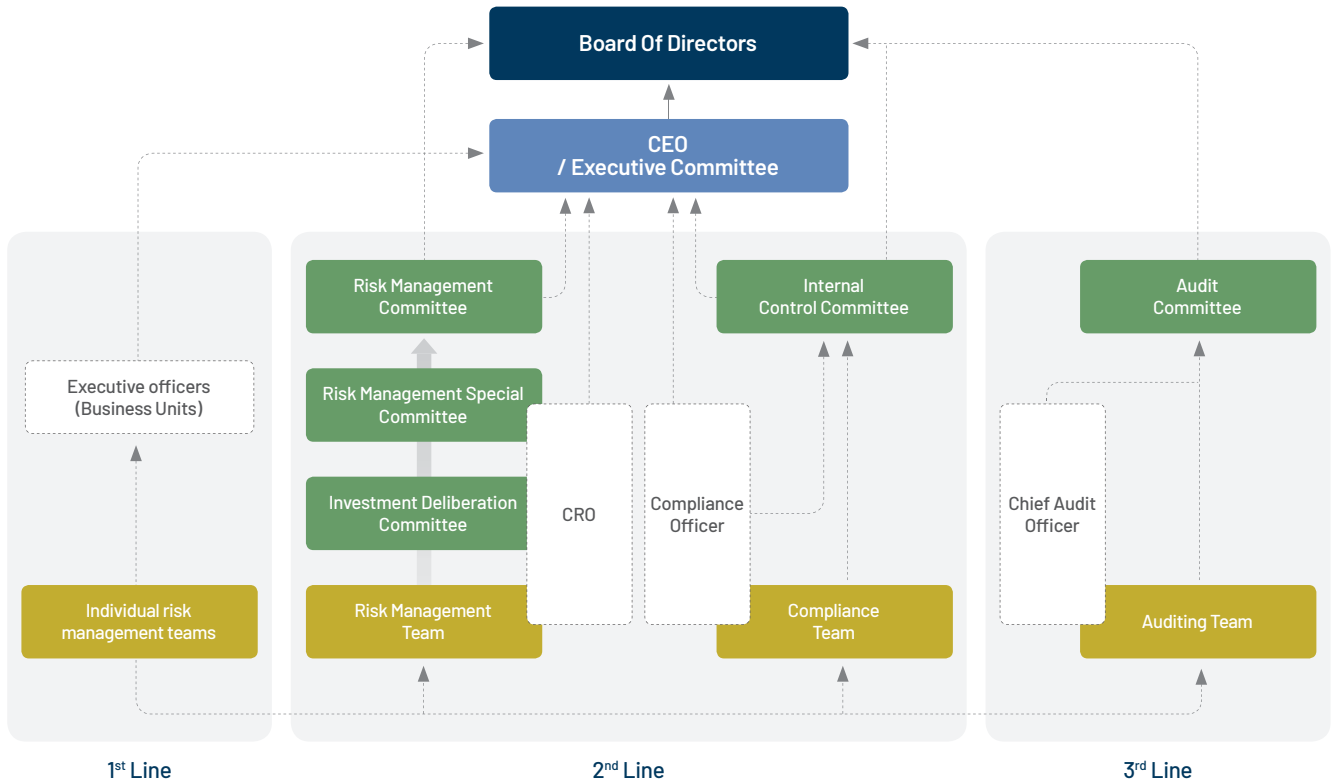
Board Of Directors

CEO / Executive Committee

Executive officers (Business Units)

Individual risk management teams

Risk Management Committee

Risk Management Special Committee

Investment Deliberation Committee

Risk Management Team

CRO

Compliance Officer

Internal Control Committee

Compliance Team

Audit Committee

Chief Audit Officer

Auditing Team

1$^{st}$ Line

2$^{nd}$ Line

3$^{rd}$ Line